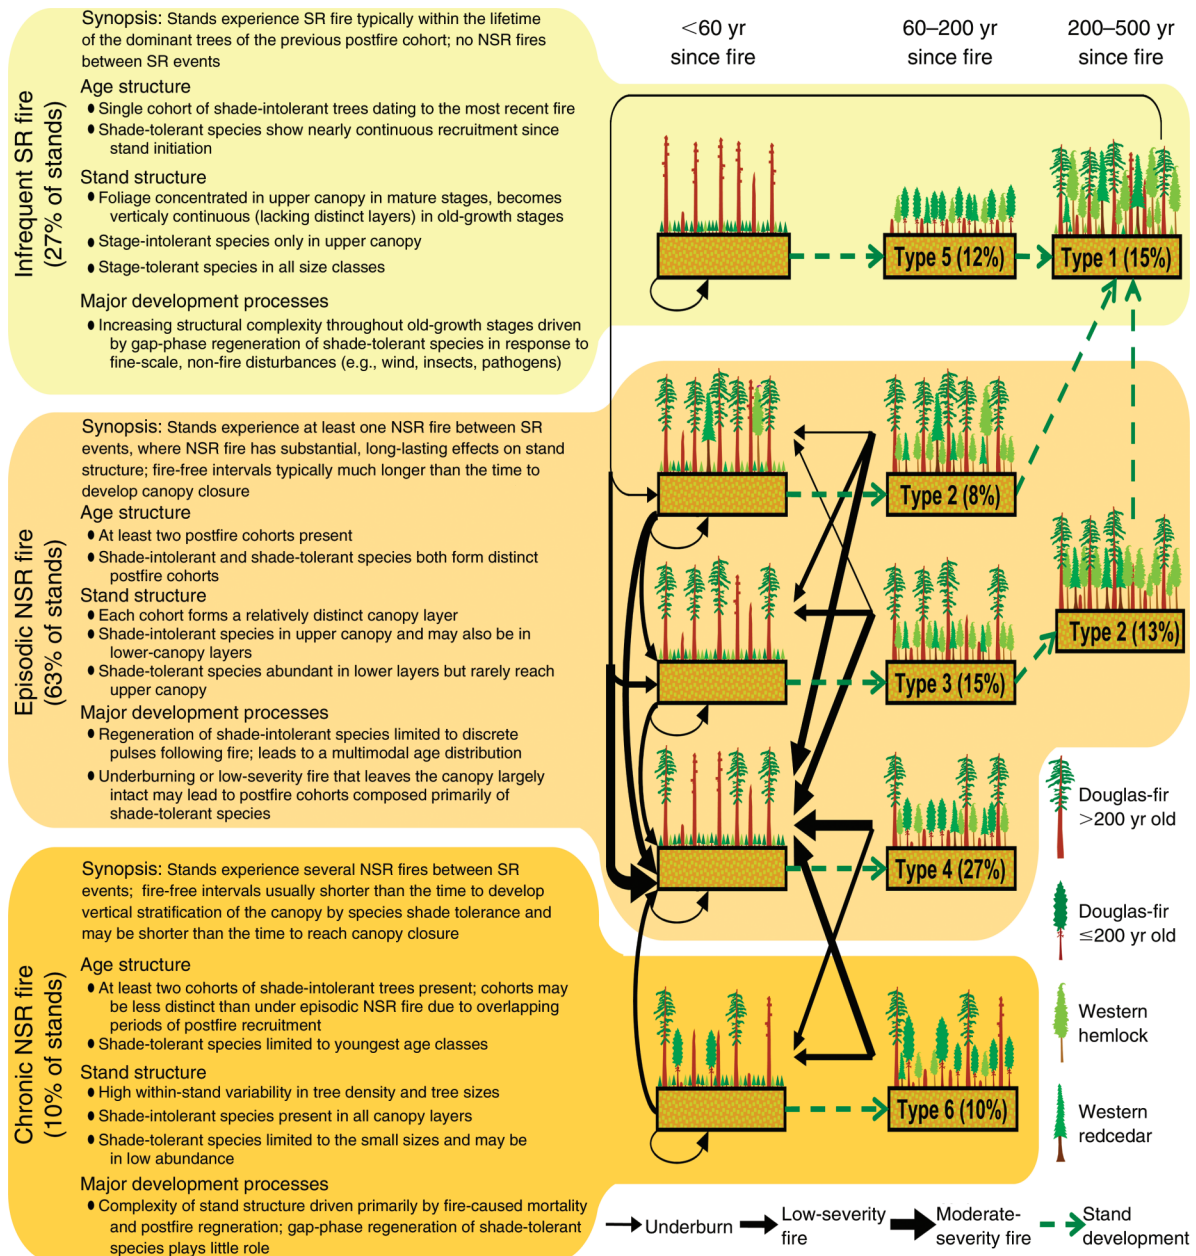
Infrequent SR fire (27% of stands)

Synopsis: Stands experience SR fire typically within the lifetime of the dominant trees of the previous postfire cohort; no NSR fires between SR events

Age structure
● Single cohort of shade-intolerant trees dating to the most recent fire
● Shade-tolerant species show nearly continuous recruitment since stand initiation

Stand structure
● Foliage concentrated in upper canopy in mature stages, becomes verticaly continuous (lacking distinct layers) in old-growth stages
● Stage-intolerant species only in upper canopy
● Stage-tolerant species in all size classes

Major development processes
● Increasing structural complexity throughout old-growth stages driven by gap-phase regeneration of shade-tolerant species in response to fine-scale, non-fire disturbances (e.g., wind, insects, pathogens)

<60 yr since fire

60–200 yr since fire

200–500 yr since fire

Type 5 (12%)

Type 1 (15%)

Episodic NSR fire (63% of stands)

Synopsis: Stands experience at least one NSR fire between SR events, where NSR fire has substantial, long-lasting effects on stand structure; fire-free intervals typically much longer than the time to develop canopy closure

Age structure
● At least two postfire cohorts present
● Shade-intolerant and shade-tolerant species both form distinct postfire cohorts

Stand structure
● Each cohort forms a relatively distinct canopy layer
● Shade-intolerant species in upper canopy and may also be in lower-canopy layers
● Shade-tolerant species abundant in lower layers but rarely reach upper canopy

Major development processes
● Regeneration of shade-intolerant species limited to discrete pulses following fire; leads to a multimodal age distribution
● Underburning or low-severity fire that leaves the canopy largely intact may lead to postfire cohorts composed primarily of shade-tolerant species

Type 2 (8%)

Type 2 (13%)

Type 3 (15%)

Type 4 (27%)

Chronic NSR fire (10% of stands)

Synopsis: Stands experience several NSR fires between SR events; fire-free intervals usually shorter than the time to develop vertical stratification of the canopy by species shade tolerance and may be shorter than the time to reach canopy closure

Age structure
● At least two cohorts of shade-intolerant trees present; cohorts may be less distinct than under episodic NSR fire due to overlapping periods of postfire recruitment
● Shade-tolerant species limited to youngest age classes

Stand structure
● High within-stand variability in tree density and tree sizes
● Shade-intolerant species present in all canopy layers
● Shade-tolerant species limited to the small sizes and may be in low abundance

Major development processes
● Complexity of stand structure driven primarily by fire-caused mortality and postfire regneration; gap-phase regeneration of shade-tolerant species plays little role

Type 6 (10%)

Douglas-fir >200 yr old

Douglas-fir ≤200 yr old

Western hemlock

Western redcedar

Underburn

Low-severity fire

Moderate-severity fire

Stand development